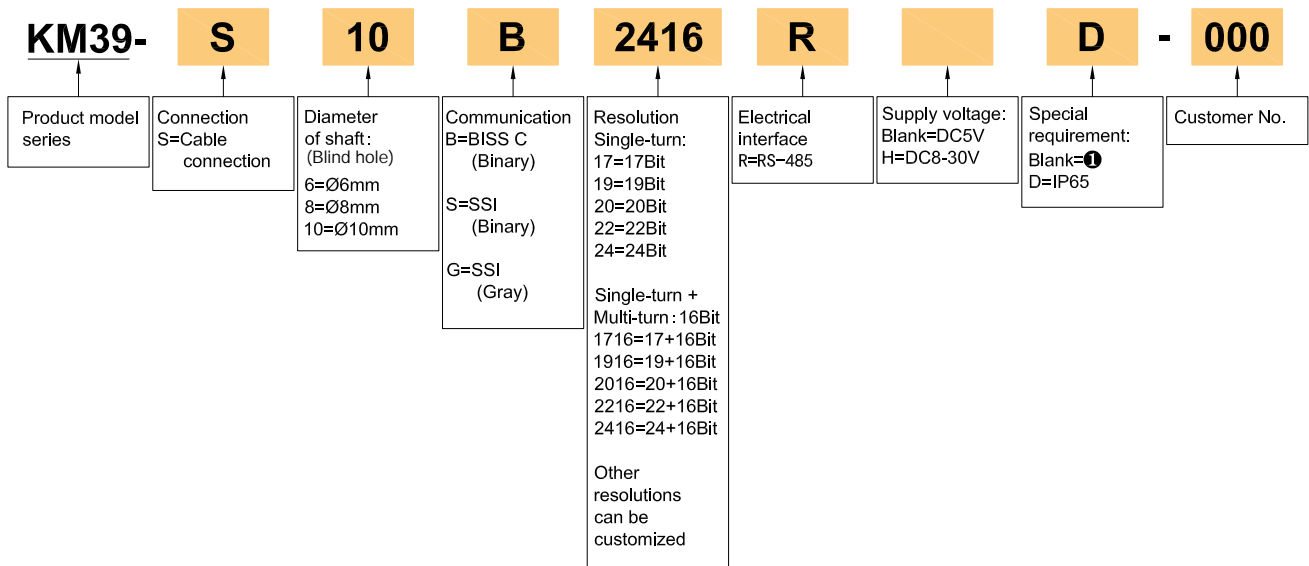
KM39- S 10 B 2416 R D - 000

Product model series

Connection
S=Cable connection

Diameter of shaft:
(Blind hole)
6=Ø6mm
8=Ø8mm
10=Ø10mm

Communication
B=BISS C (Binary)

S=SSI (Binary)

G=SSI (Gray)

Resolution
Single-turn:
17=17Bit
19=19Bit
20=20Bit
22=22Bit
24=24Bit

Single-turn + Multi-turn: 16Bit
1716=17+16Bit
1916=19+16Bit
2016=20+16Bit
2216=22+16Bit
2416=24+16Bit

Other resolutions can be customized

Electrical interface
R=RS-485

Supply voltage:
Blank=DC5V
H=DC8-30V

Special requirement:
Blank=❶
D=IP65

Customer No.